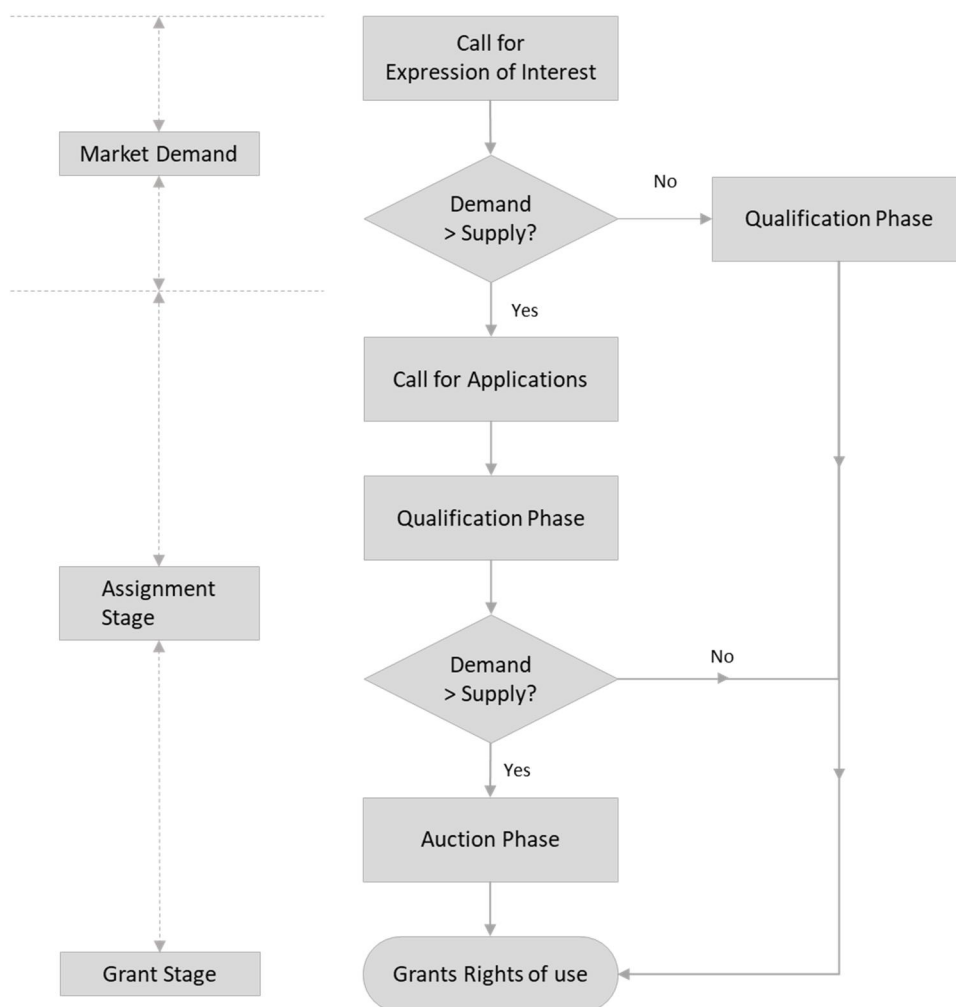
Market Demand

Call for Expression of Interest

Demand > Supply?

No

Qualification Phase

Yes

Call for Applications

Qualification Phase

Assignment Stage

Demand > Supply?

No

Yes

Auction Phase

Grant Stage

Grants Rights of use